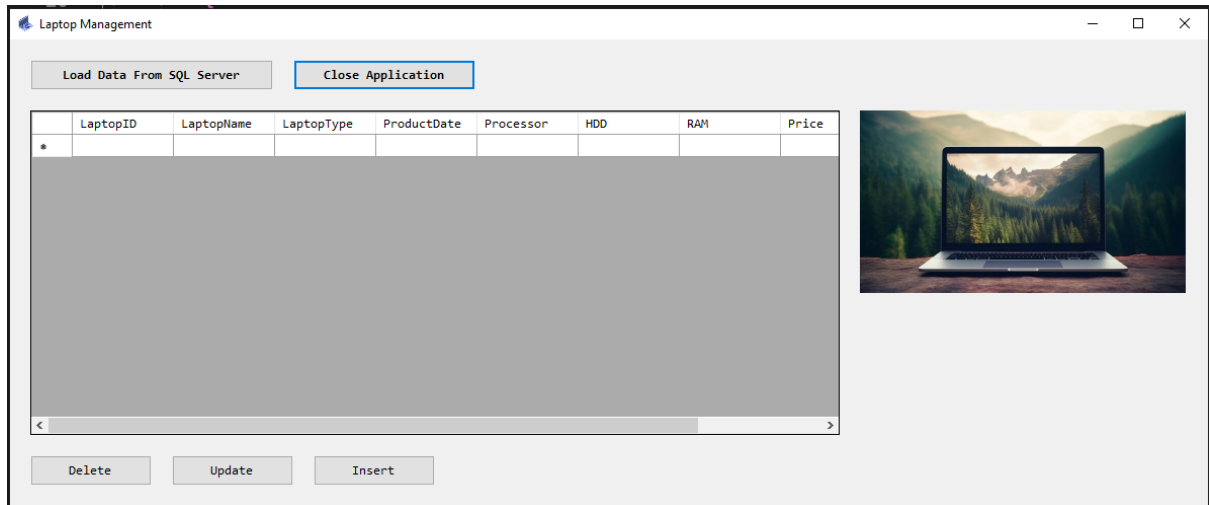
Laptop Management

Load Data From SQL Server

Close Application

| | LaptopID | LaptopName | LaptopType | ProductDate | Processor | HDD | RAM | Price |
|---|---|---|---|---|---|---|---|---|
| * | | | | | | | | |

Delete

Update

Insert